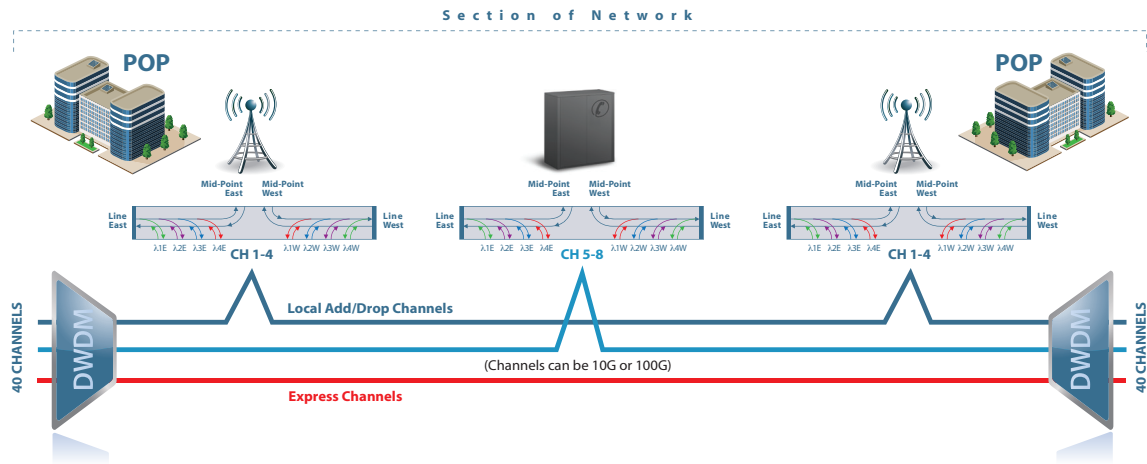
Section of Network

POP

POP

Mid-Point East
Mid-Point West
Line East
Line West
λ1E λ2E λ3E λ4E
λ1W λ2W λ3W λ4W
CH 1-4

Mid-Point East
Mid-Point West
Line East
Line West
λ1E λ2E λ3E λ4E
λ1W λ2W λ3W λ4W
CH 5-8

Mid-Point East
Mid-Point West
Line East
Line West
λ1E λ2E λ3E λ4E
λ1W λ2W λ3W λ4W
CH 1-4

40 CHANNELS
DWDM
Local Add/Drop Channels
(Channels can be 10G or 100G)
Express Channels
DWDM
40 CHANNELS